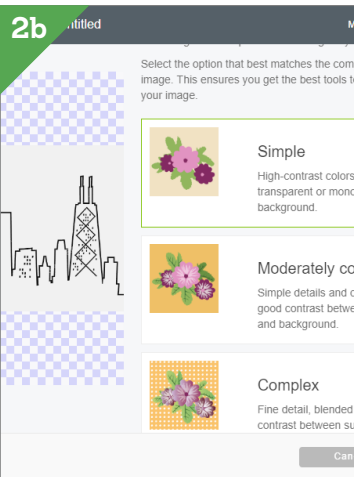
2b

ntitled

M

Select the option that best matches the com image. This ensures you get the best tools t your image.

Simple

High-contrast colors transparent or mono background.

Moderately co

Simple details and good contrast betwe and background.

Complex

Fine detail, blended contrast between su

Can